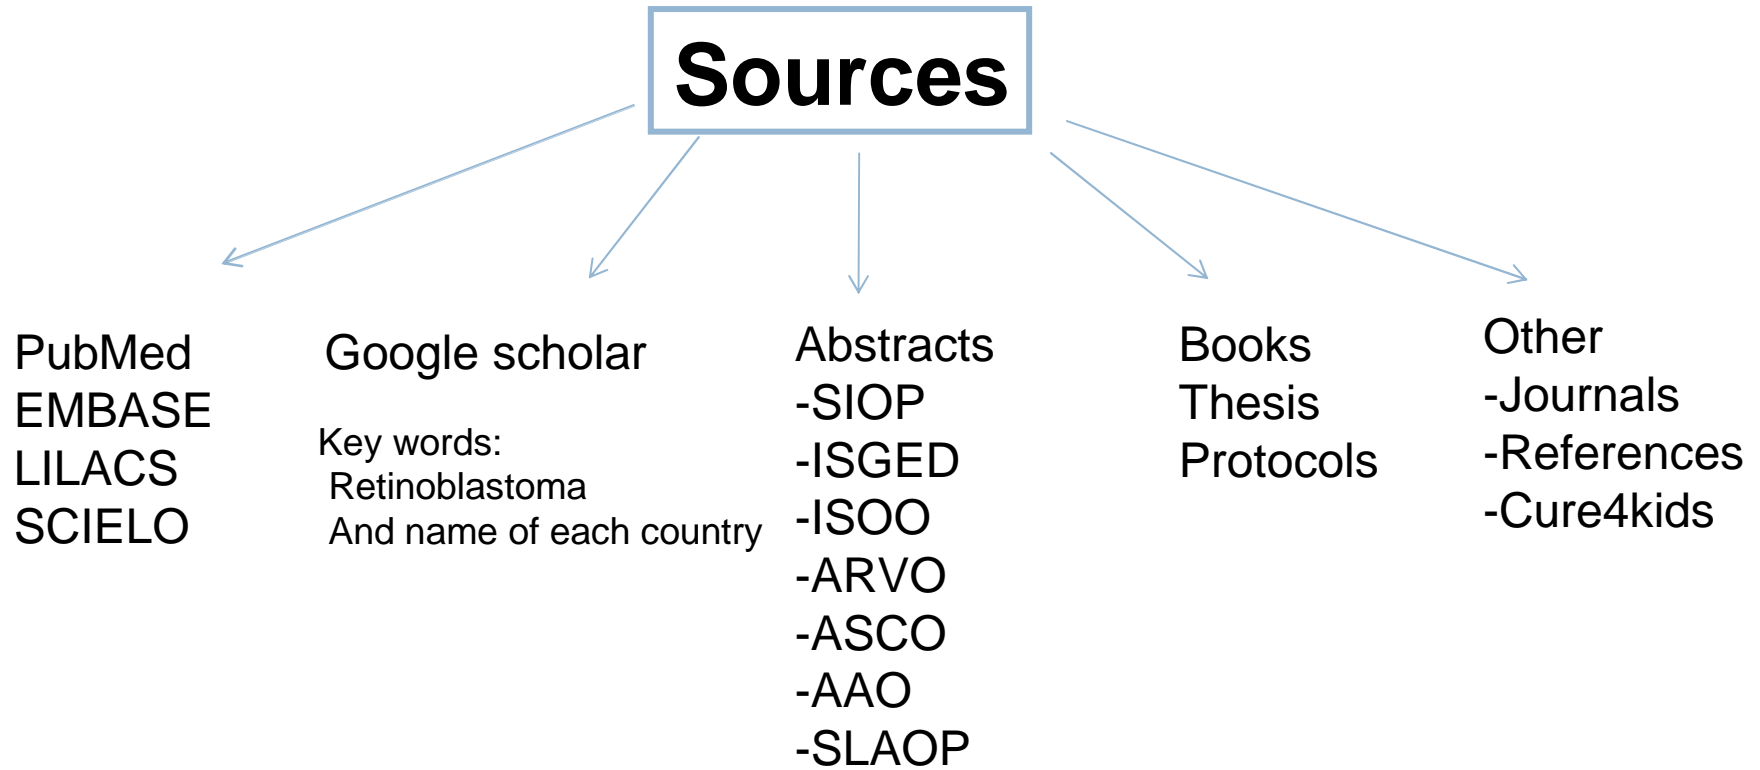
Sources

PubMed
EMBASE
LILACS
SCIELO

Google scholar

Key words:
Retinoblastoma
And name of each country

Abstracts
-SIOP
-ISGED
-ISOO
-ARVO
-ASCO
-AAO
-SLAOP

Books
Thesis
Protocols

Other
-Journals
-References
-Cure4kids